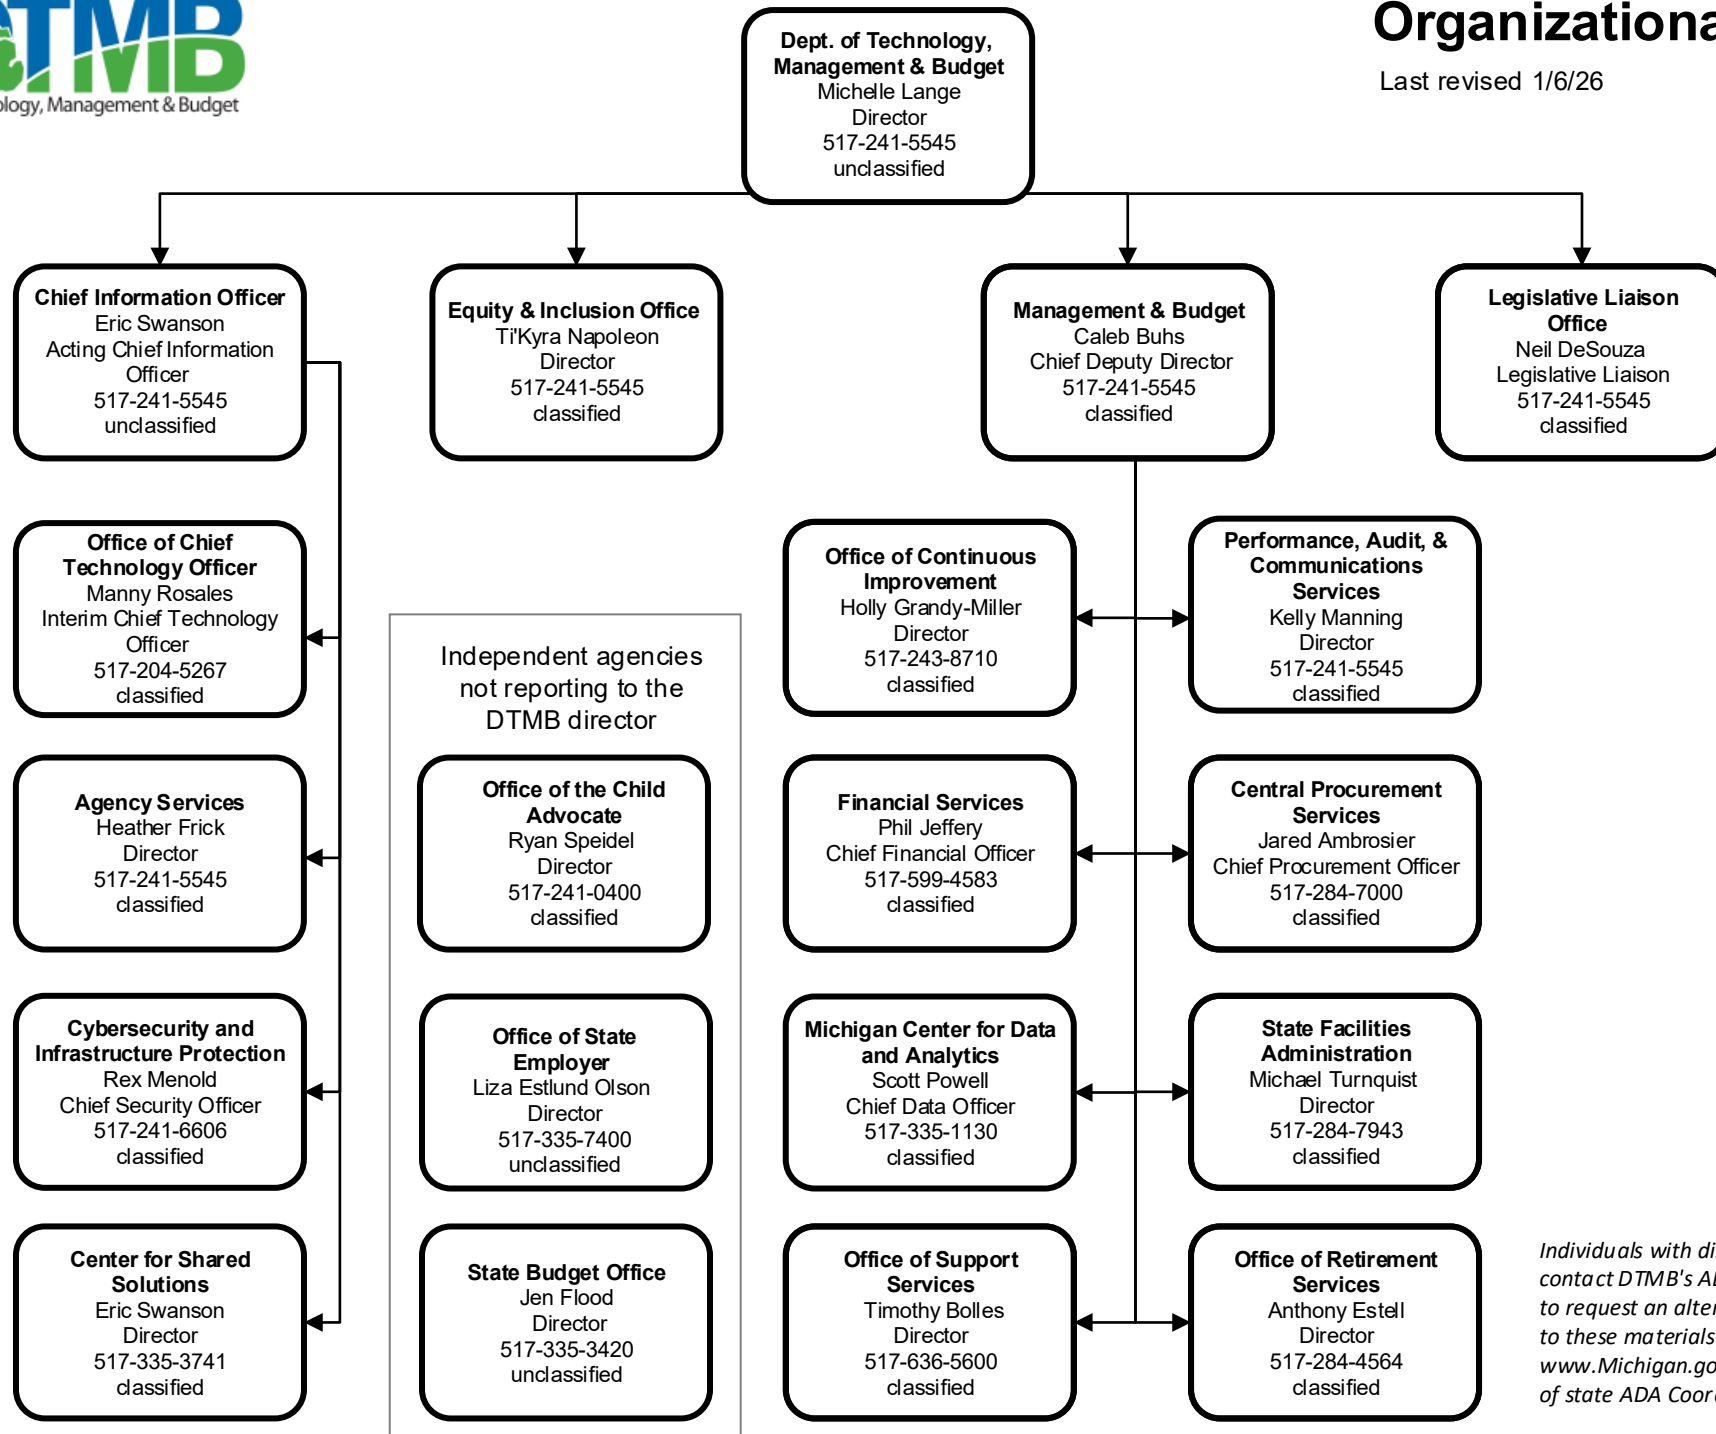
TMB
ology, Management & Budget

Dept. of Technology, Management & Budget
Michelle Lange
Director
517-241-5545
unclassified

Organizationa

Last revised 1/6/26

Chief Information Officer
Eric Swanson
Acting Chief Information Officer
517-241-5545
unclassified

Equity & Inclusion Office
Ti'Kyra Napoleon
Director
517-241-5545
classified

Management & Budget
Caleb Buhs
Chief Deputy Director
517-241-5545
classified

Legislative Liaison Office
Neil DeSouza
Legislative Liaison
517-241-5545
classified

Office of Chief Technology Officer
Manny Rosales
Interim Chief Technology Officer
517-204-5267
classified

Agency Services
Heather Frick
Director
517-241-5545
classified

Cybersecurity and Infrastructure Protection
Rex Menold
Chief Security Officer
517-241-6606
classified

Center for Shared Solutions
Eric Swanson
Director
517-335-3741
classified

Independent agencies not reporting to the DTMB director

Office of the Child Advocate
Ryan Speidel
Director
517-241-0400
classified

Office of State Employer
Liza Estlund Olson
Director
517-335-7400
unclassified

State Budget Office
Jen Flood
Director
517-335-3420
unclassified

Office of Continuous Improvement
Holly Grandy-Miller
Director
517-243-8710
classified

Performance, Audit, & Communications Services
Kelly Manning
Director
517-241-5545
classified

Financial Services
Phil Jeffery
Chief Financial Officer
517-599-4583
classified

Central Procurement Services
Jared Ambrosier
Chief Procurement Officer
517-284-7000
classified

Michigan Center for Data and Analytics
Scott Powell
Chief Data Officer
517-335-1130
classified

State Facilities Administration
Michael Turnquist
Director
517-284-7943
classified

Office of Support Services
Timothy Bolles
Director
517-636-5600
classified

Office of Retirement Services
Anthony Estell
Director
517-284-4564
classified

Individuals with di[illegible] contact DTMB's A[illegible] to request an alter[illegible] to these materials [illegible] www.Michigan.go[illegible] of state ADA Coor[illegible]